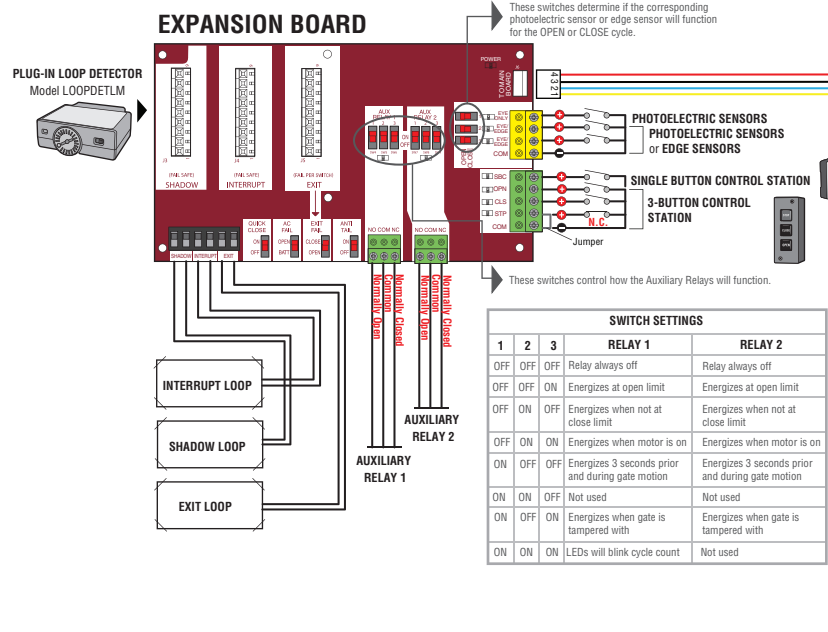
EXPANSION BOARD

These switches determine if the corresponding photoelectric sensor or edge sensor will function for the OPEN or CLOSE cycle.

PLUG-IN LOOP DETECTOR
Model LOOPDETLM

POWER
TO MAIN BOARD
4 3 2 1

(FAIL SAFE)
SHADOW

(FAIL SAFE)
INTERRUPT

(FAIL PER SWITCH)
EXIT

AUX RELAY 1

AUX RELAY 2

ON
OFF

EYE ONLY
EDGE
EYE/ EDGE
COM

OPEN CLOSE

PHOTOELECTRIC SENSORS
PHOTOELECTRIC SENSORS or EDGE SENSORS

SBC
OPN
CLS
STP
COM

SINGLE BUTTON CONTROL STATION
3-BUTTON CONTROL STATION

N.C.
Jumper

SHADOW INTERRUPT EXIT

QUICK CLOSE
ON OFF

AC FAIL
OPEN BATT

EXIT FAIL
CLOSE OPEN

ANTI TAIL
ON OFF

NO COM NC
NO COM NC

Normally Open
Common
Normally Closed

Normally Open
Common
Normally Closed

These switches control how the Auxiliary Relays will function.

INTERRUPT LOOP

SHADOW LOOP

EXIT LOOP

AUXILIARY RELAY 2

AUXILIARY RELAY 1

| SWITCH SETTINGS | | | | |
|---|---|---|---|---|
| 1 | 2 | 3 | RELAY 1 | RELAY 2 |
| OFF | OFF | OFF | Relay always off | Relay always off |
| OFF | OFF | ON | Energizes at open limit | Energizes at open limit |
| OFF | ON | OFF | Energizes when not at close limit | Energizes when not at close limit |
| OFF | ON | ON | Energizes when motor is on | Energizes when motor is on |
| ON | OFF | OFF | Energizes 3 seconds prior and during gate motion | Energizes 3 seconds prior and during gate motion |
| ON | ON | OFF | Not used | Not used |
| ON | OFF | ON | Energizes when gate is tampered with | Energizes when gate is tampered with |
| ON | ON | ON | LEDs will blink cycle count | Not used |